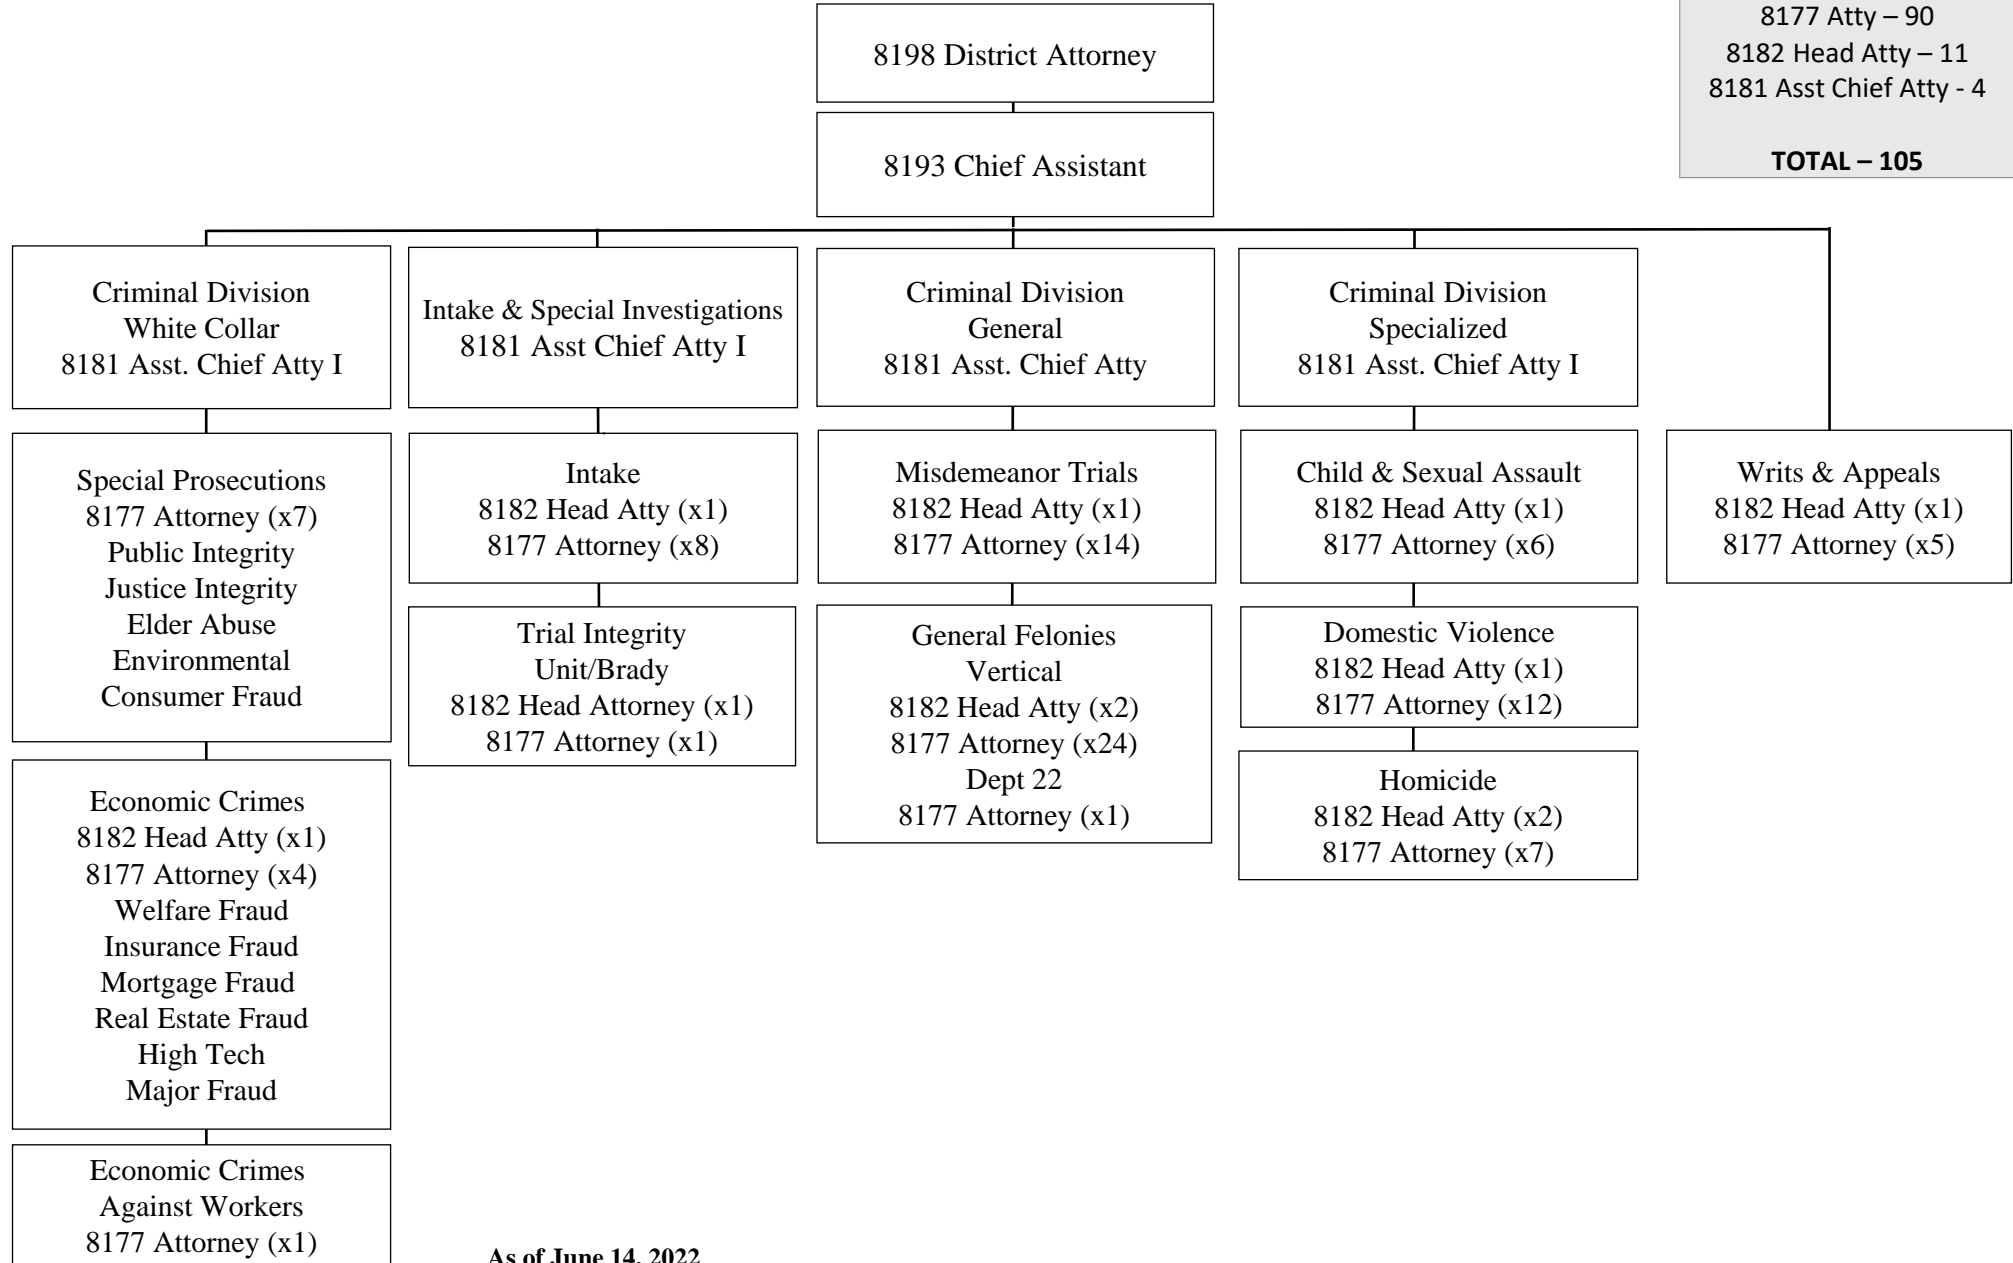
8177 Atty – 90
8182 Head Atty – 11
8181 Asst Chief Atty - 4

TOTAL – 105

8198 District Attorney

8193 Chief Assistant

Criminal Division
White Collar
8181 Asst. Chief Atty I

Special Prosecutions
8177 Attorney (x7)
Public Integrity
Justice Integrity
Elder Abuse
Environmental
Consumer Fraud

Economic Crimes
8182 Head Atty (x1)
8177 Attorney (x4)
Welfare Fraud
Insurance Fraud
Mortgage Fraud
Real Estate Fraud
High Tech
Major Fraud

Economic Crimes
Against Workers
8177 Attorney (x1)

Intake & Special Investigations
8181 Asst Chief Atty I

Intake
8182 Head Atty (x1)
8177 Attorney (x8)

Trial Integrity
Unit/Brady
8182 Head Attorney (x1)
8177 Attorney (x1)

Criminal Division
General
8181 Asst. Chief Atty

Misdemeanor Trials
8182 Head Atty (x1)
8177 Attorney (x14)

General Felonies
Vertical
8182 Head Atty (x2)
8177 Attorney (x24)
Dept 22
8177 Attorney (x1)

Criminal Division
Specialized
8181 Asst. Chief Atty I

Child & Sexual Assault
8182 Head Atty (x1)
8177 Attorney (x6)

Domestic Violence
8182 Head Atty (x1)
8177 Attorney (x12)

Homicide
8182 Head Atty (x2)
8177 Attorney (x7)

Writs & Appeals
8182 Head Atty (x1)
8177 Attorney (x5)

As of June 14, 2022